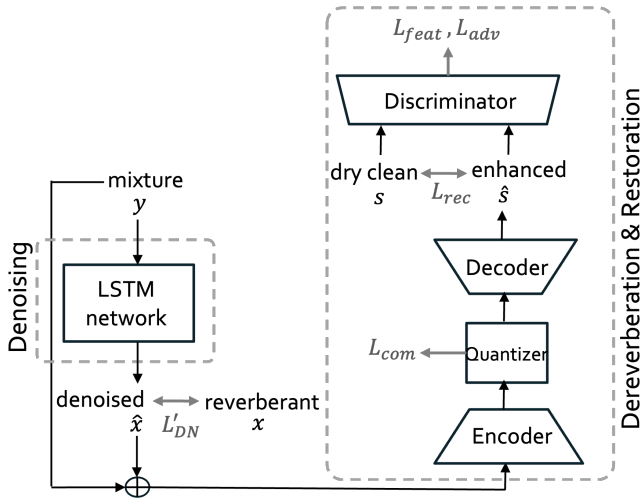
$L_{feat}, L_{adv}$

Discriminator

dry clean $s$

$L_{rec}$

enhanced $\hat{s}$

Decoder

$L_{com}$

Quantizer

Encoder

Dereverberation & Restoration

mixture $y$

Denoising

LSTM network

denoised $\hat{x}$

$L'_{DN}$

reverberant $x$

$\oplus$